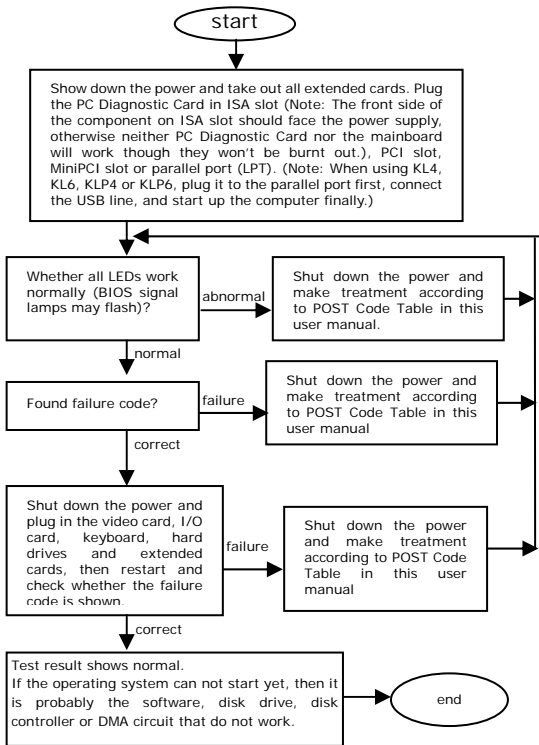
start

Show down the power and take out all extended cards. Plug the PC Diagnostic Card in ISA slot (Note: The front side of the component on ISA slot should face the power supply, otherwise neither PC Diagnostic Card nor the mainboard will work though they won't be burnt out.), PCI slot, MiniPCI slot or parallel port (LPT). (Note: When using KL4, KL6, KLP4 or KLP6, plug it to the parallel port first, connect the USB line, and start up the computer finally.)

Whether all LEDs work normally (BIOS signal lamps may flash)?

abnormal

Shut down the power and make treatment according to POST Code Table in this user manual.

normal

Found failure code?

failure

Shut down the power and make treatment according to POST Code Table in this user manual

correct

Shut down the power and plug in the video card, I/O card, keyboard, hard drives and extended cards, then restart and check whether the failure code is shown.

failure

Shut down the power and make treatment according to POST Code Table in this user manual

correct

Test result shows normal.
If the operating system can not start yet, then it is probably the software, disk drive, disk controller or DMA circuit that do not work.

end